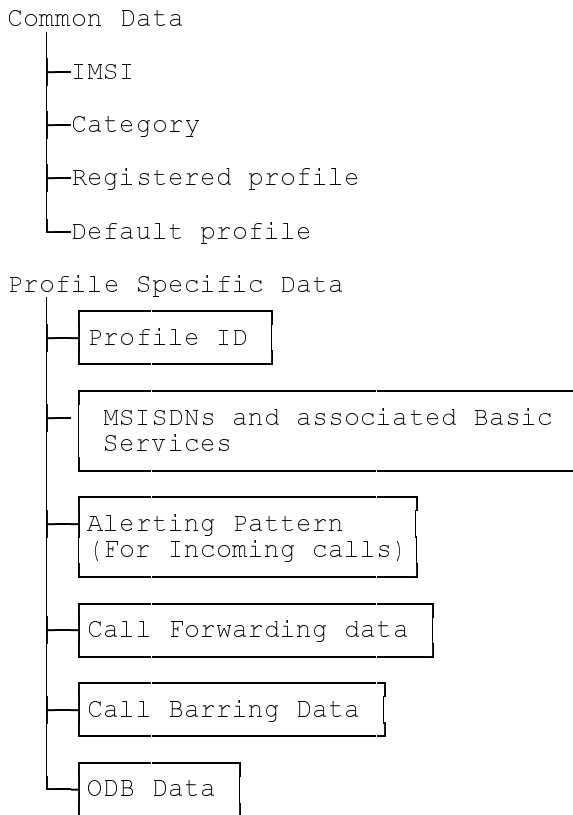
Common Data

IMSI

Category

Registered profile

Default profile

Profile Specific Data

Profile ID

MSISDNs and associated Basic Services

Alerting Pattern (For Incoming calls)

Call Forwarding data

Call Barring Data

ODB Data